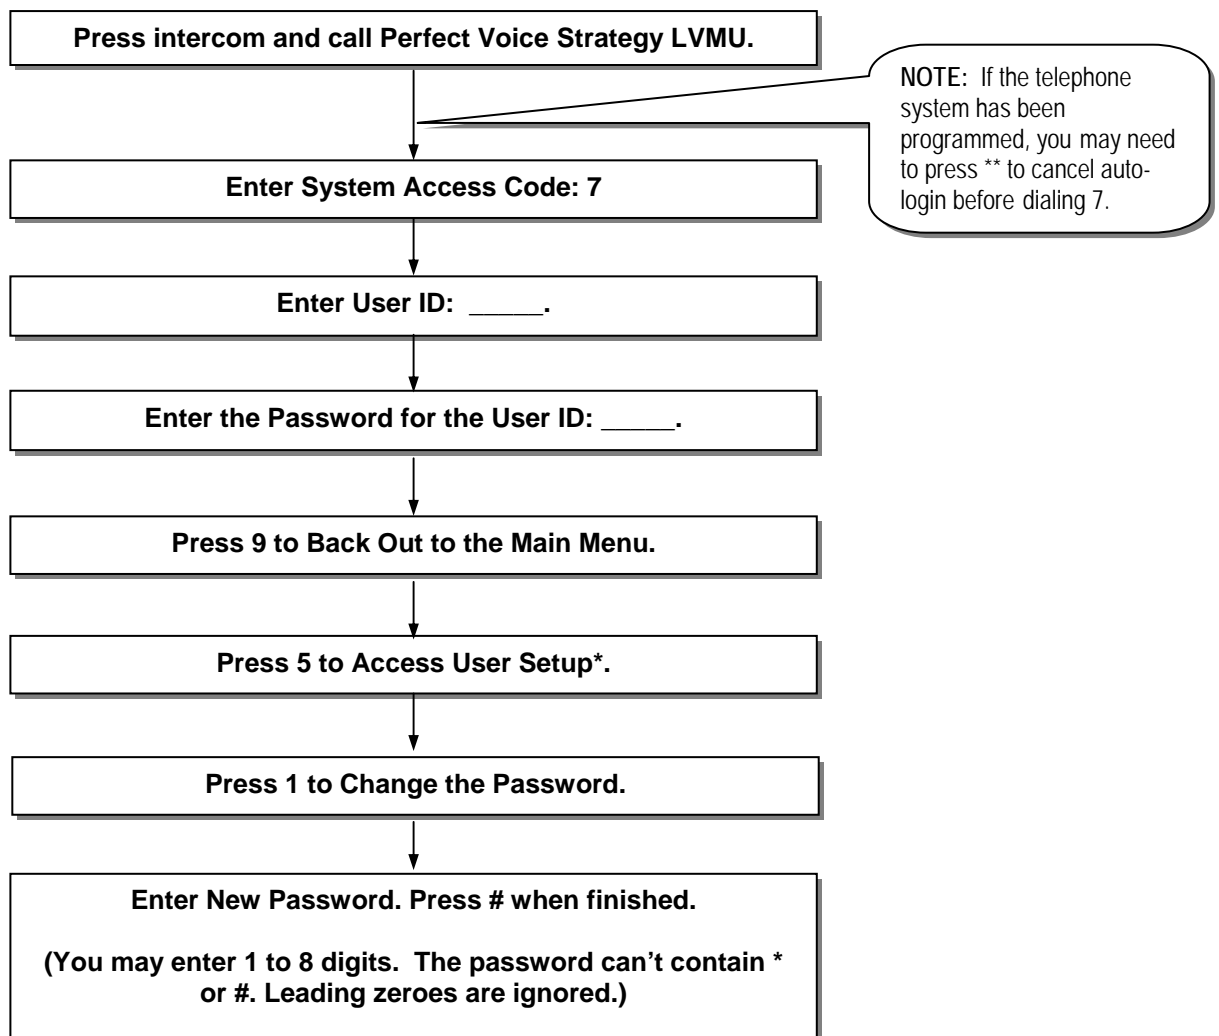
Press intercom and call Perfect Voice Strategy LVMU.

NOTE: If the telephone system has been programmed, you may need to press ** to cancel autologin before dialing 7.

Enter System Access Code: 7

Enter User ID: _____.

Enter the Password for the User ID: _____.

Press 9 to Back Out to the Main Menu.

Press 5 to Access User Setup*.

Press 1 to Change the Password.

Enter New Password. Press # when finished.

(You may enter 1 to 8 digits. The password can't contain * or #. Leading zeroes are ignored.)